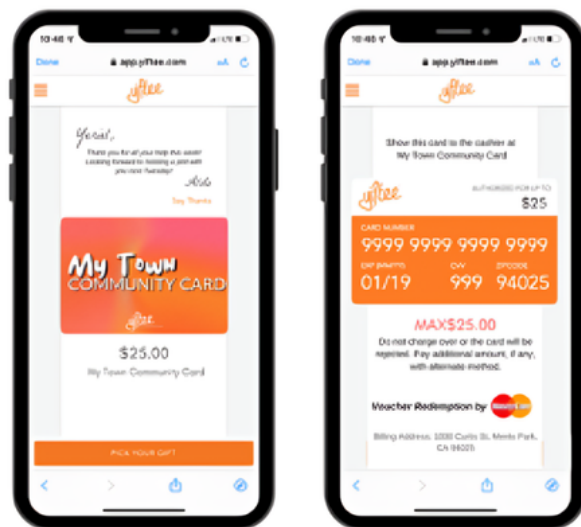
10:46

Done

app.yiftee.com

AA

yiftee

Yeeal,

Thank you for all your help this week! Looking forward to hosting a joint with you next Tuesday!

Aldo

Say Thanks

My Town

COMMUNITY CARD

yiftee

$25.00

My Town Community Card

PICK YOUR GIFT

10:46

Done

app.yiftee.com

AA

yiftee

Show this card to the cashier at My Town Community Card

yiftee

AUTHORIZED FOR UP TO

$25

CARD NUMBER

9999 9999 9999 9999

EXP (MM/YY)

01/19

CVV

999

ZIPCODE

94025

MAX$25.00

Do not charge over or the card will be rejected. Pay additional amount, if any, with alternate method.

Voucher Redemption by

mastercard

Billing Address: 1000 Curtis St. Menlo Park, CA 94025